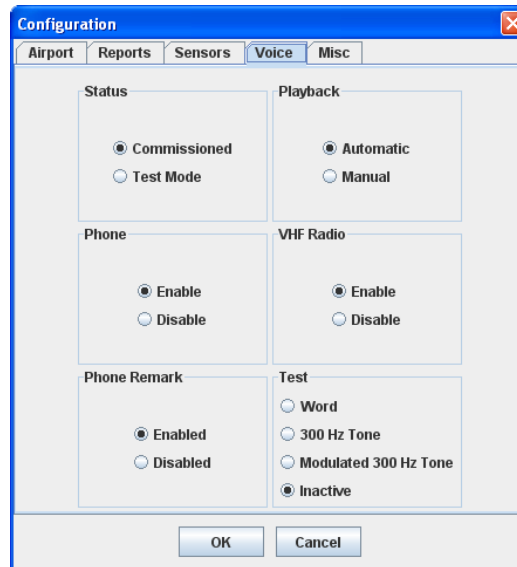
Configuration

Airport | Reports | Sensors | Voice | Misc

Status
Commissioned
Test Mode

Playback
Automatic
Manual

Phone
Enable
Disable

VHF Radio
Enable
Disable

Phone Remark
Enabled
Disabled

Test
Word
300 Hz Tone
Modulated 300 Hz Tone
Inactive

OK
Cancel